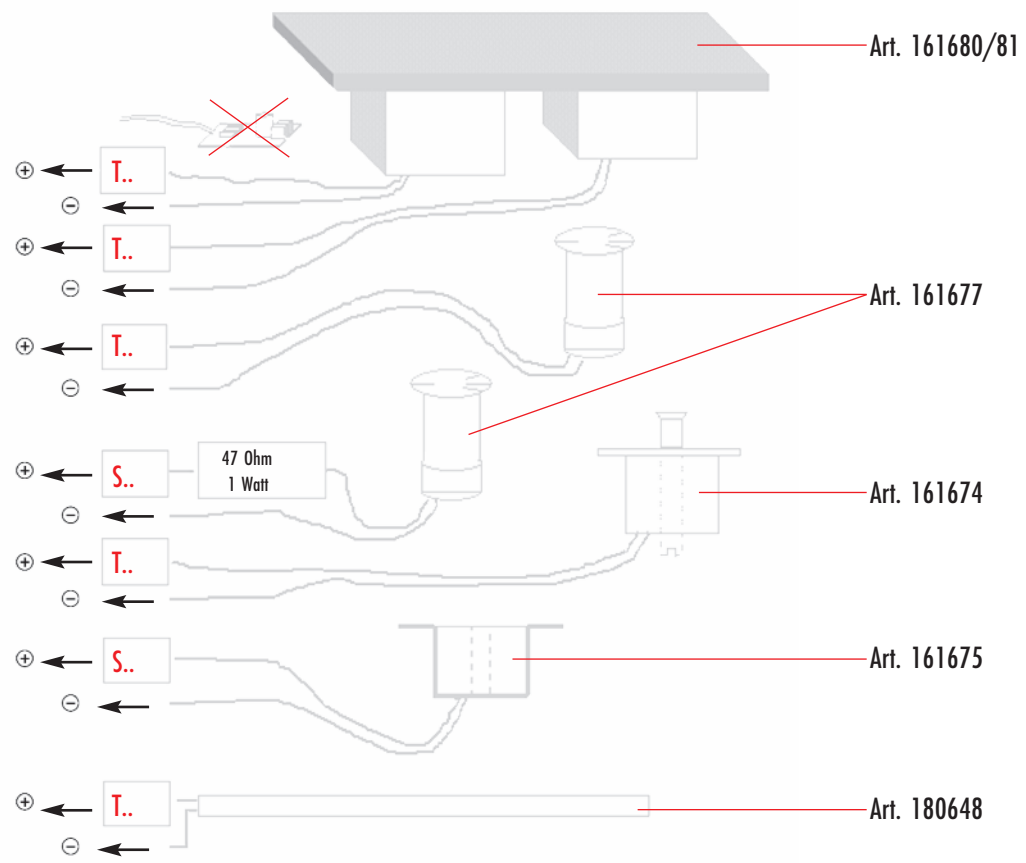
Art. 161680/81

$\oplus$ T..
$\ominus$

$\oplus$ T..
$\ominus$

Art. 161677

$\oplus$ T..
$\ominus$

$\oplus$ S.. 47 Ohm 1 Watt
$\ominus$

Art. 161674

$\oplus$ T..
$\ominus$

$\oplus$ S..
$\ominus$

Art. 161675

$\oplus$ T..
$\ominus$

Art. 180648